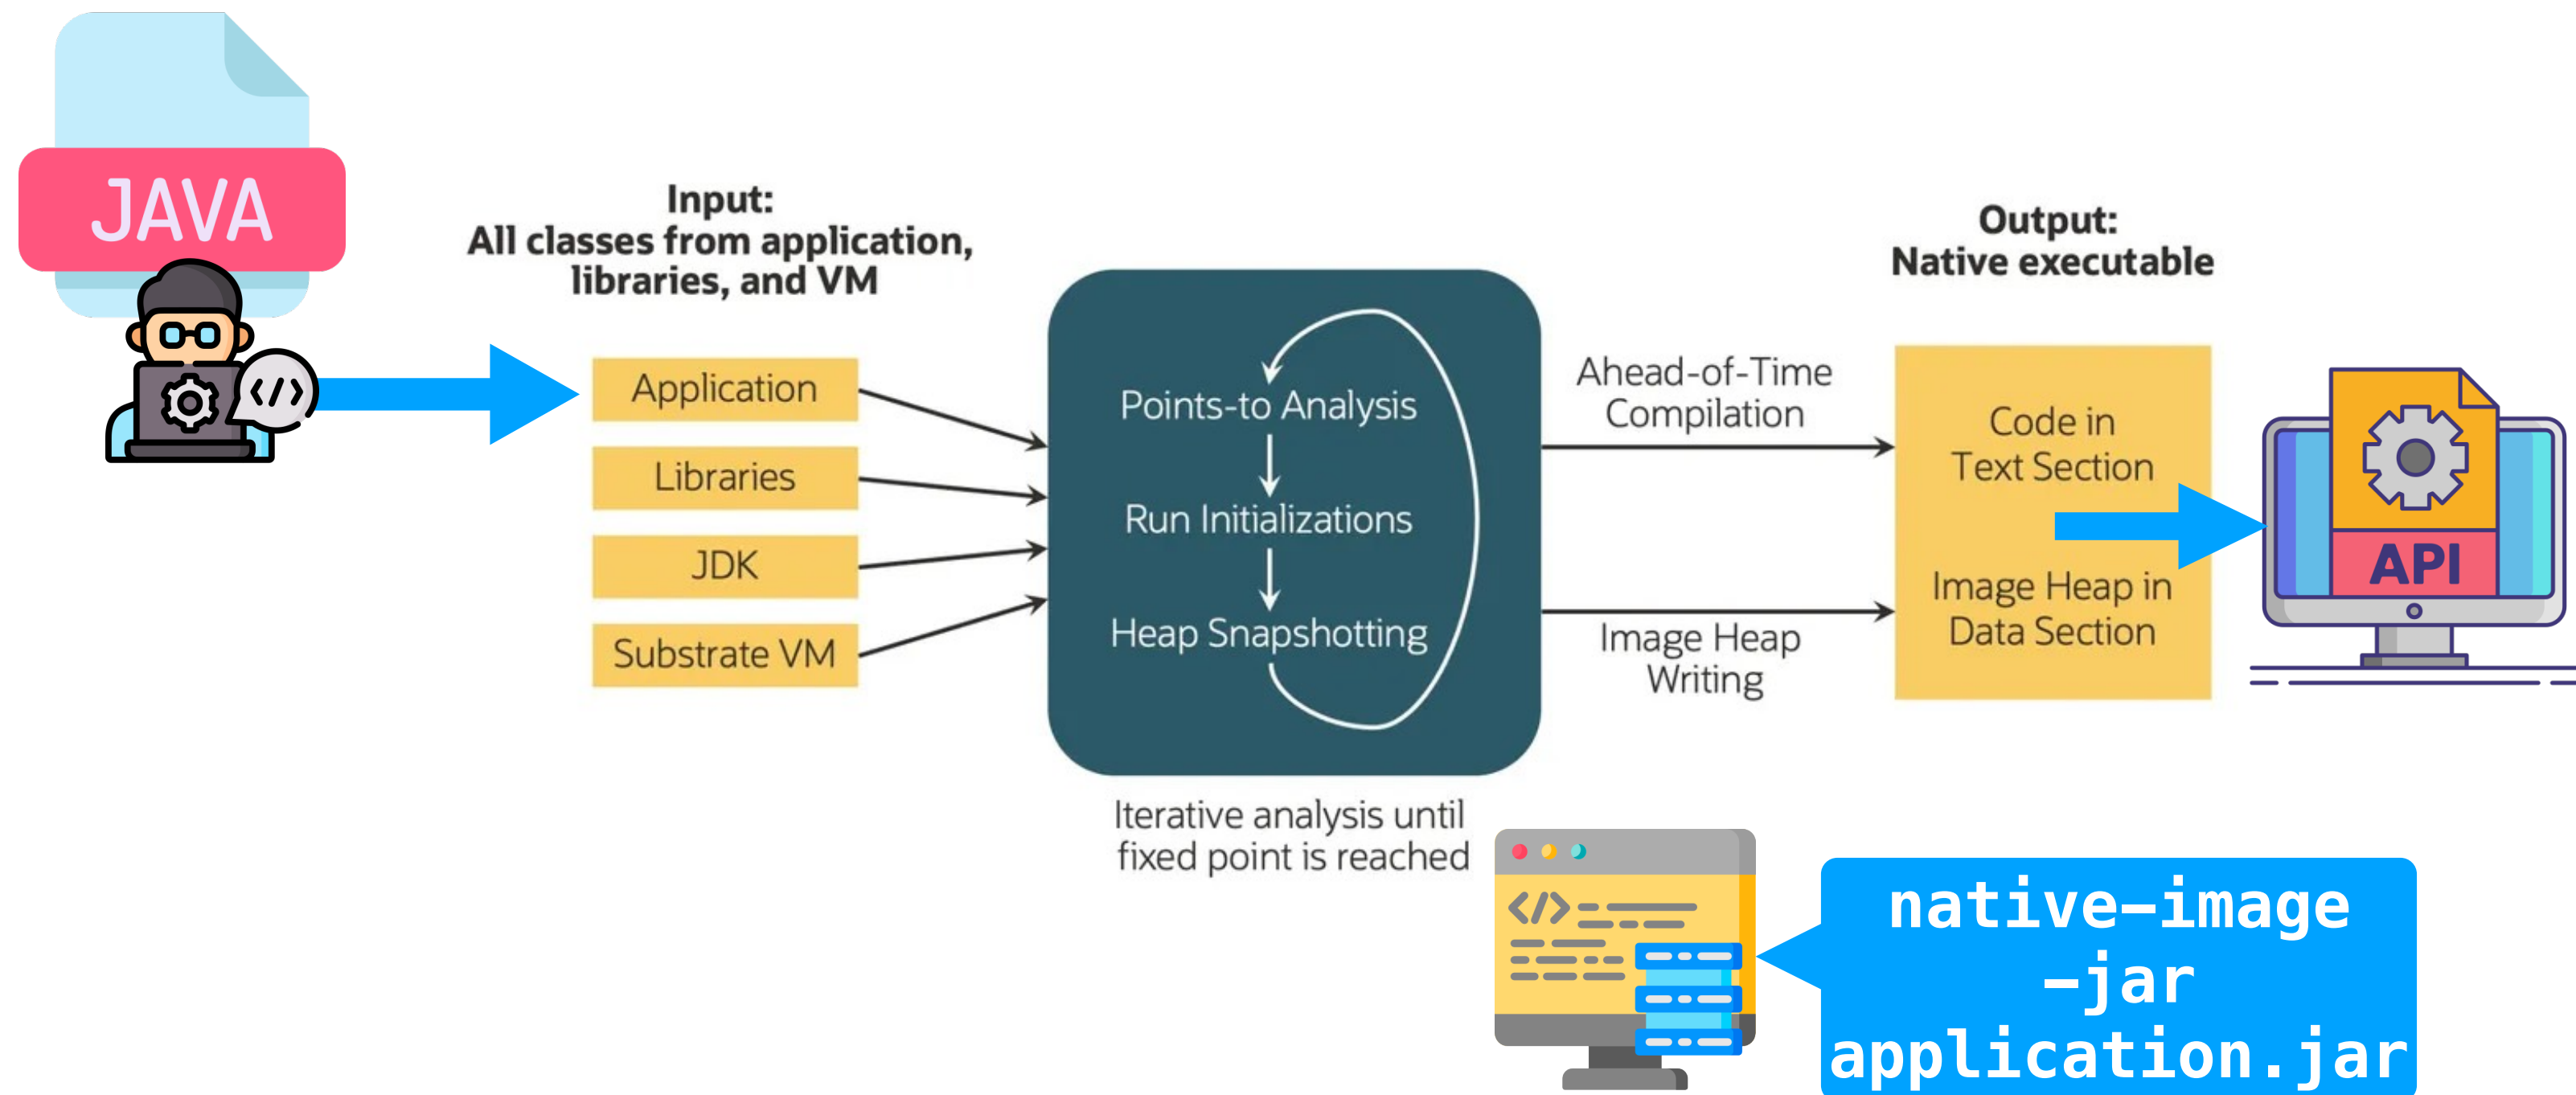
JAVA

Input:
All classes from application, libraries, and VM

Application

Libraries

JDK

Substrate VM

Points-to Analysis

Run Initializations

Heap Snapshotting

Iterative analysis until fixed point is reached

Ahead-of-Time Compilation

Image Heap Writing

Output:
Native executable

Code in Text Section

Image Heap in Data Section

API

native-image -jar application.jar